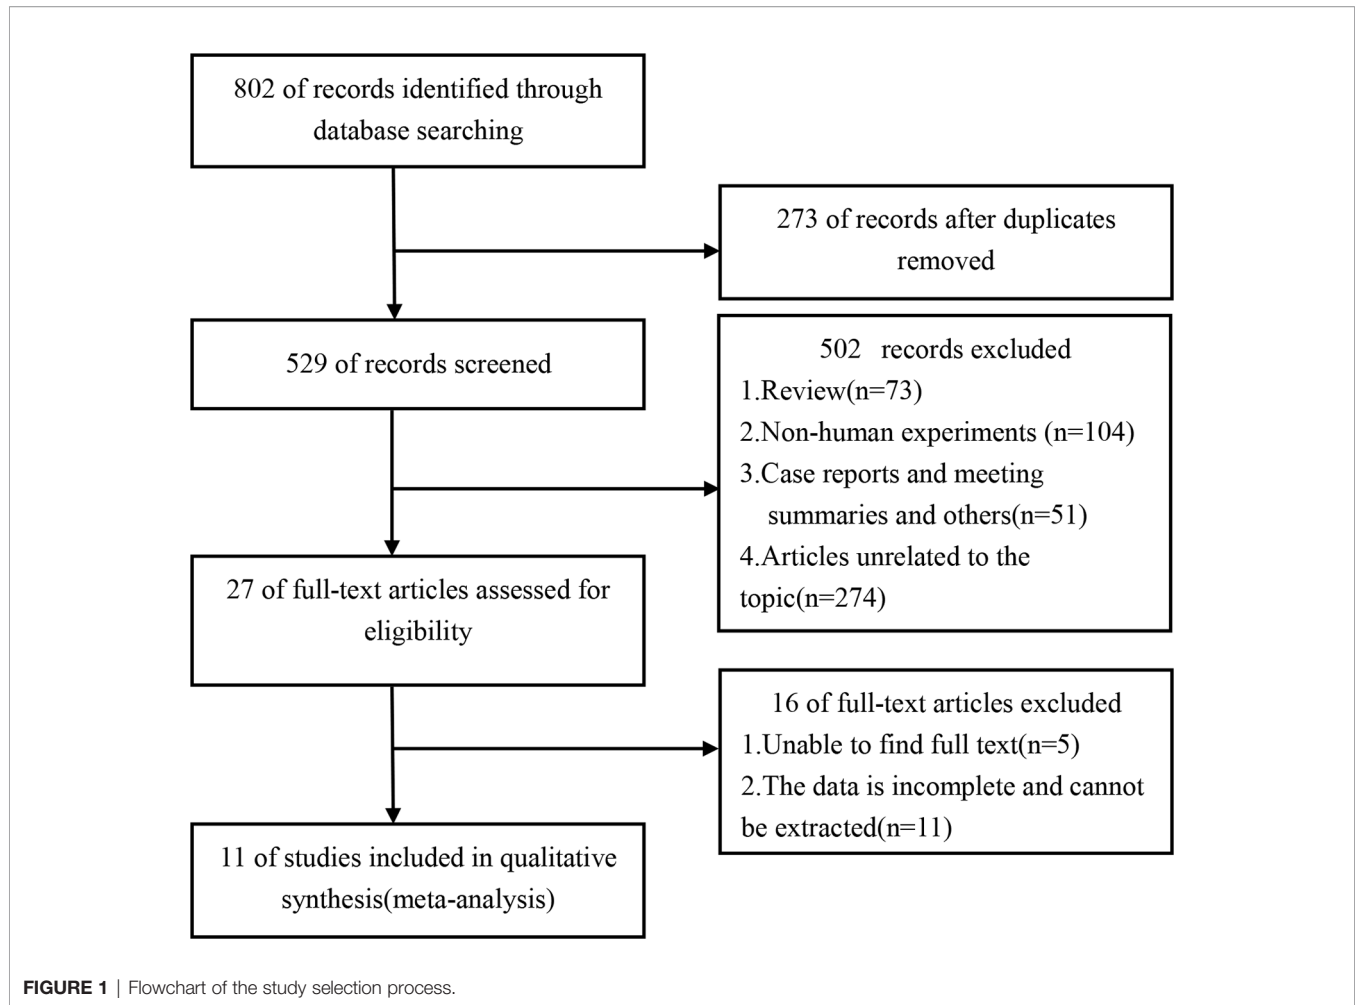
802 of records identified through database searching

273 of records after duplicates removed

529 of records screened

502 records excluded
1.Review(n=73)
2.Non-human experiments (n=104)
3.Case reports and meeting summaries and others(n=51)
4.Articles unrelated to the topic(n=274)

27 of full-text articles assessed for eligibility

16 of full-text articles excluded
1.Unable to find full text(n=5)
2.The data is incomplete and cannot be extracted(n=11)

11 of studies included in qualitative synthesis(meta-analysis)

FIGURE 1 | Flowchart of the study selection process.